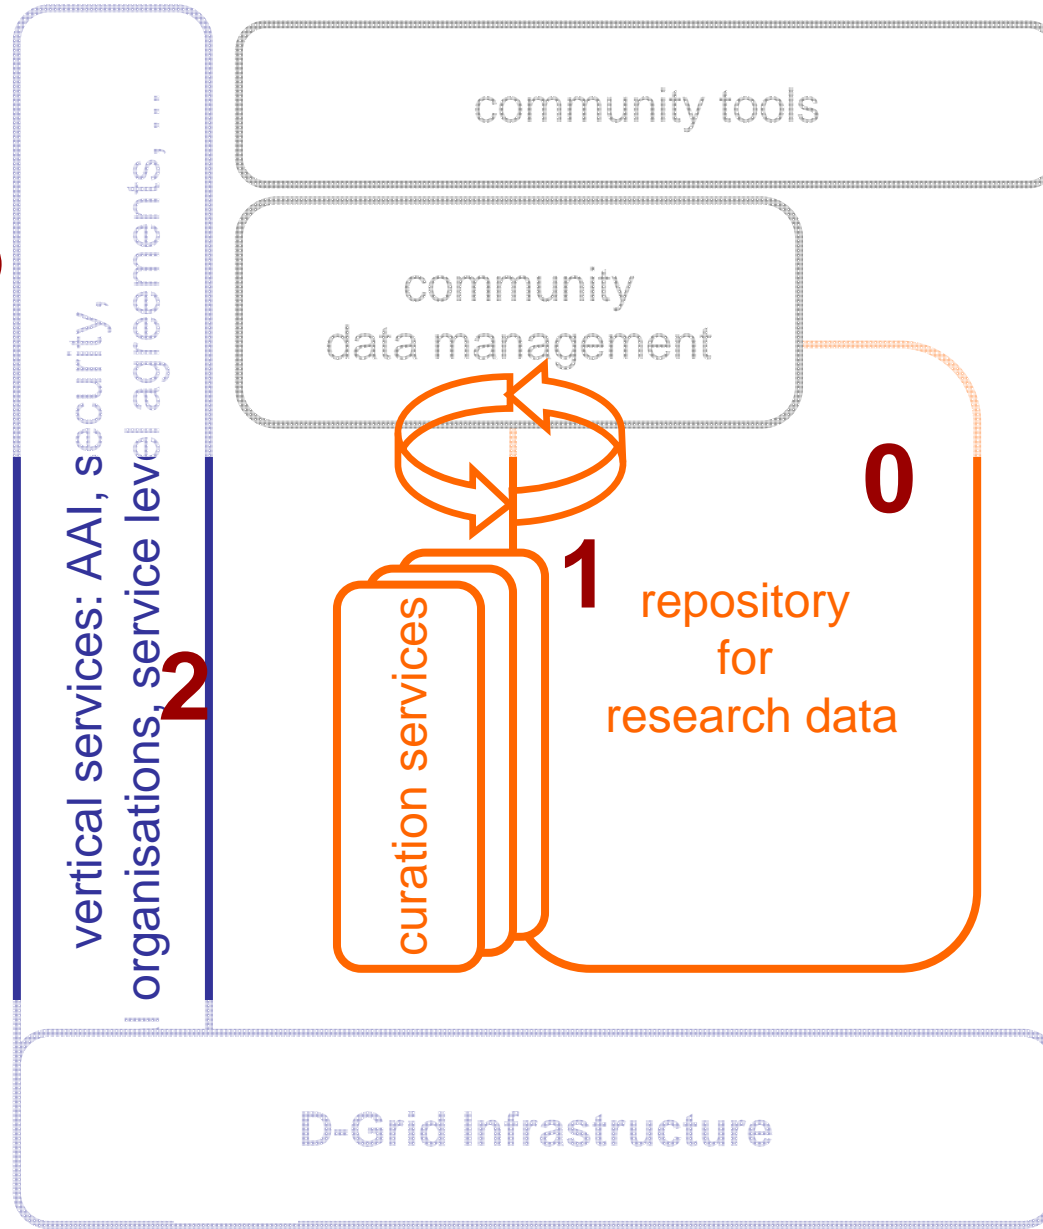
vertical services: AAI, security, organisations, service level agreements, ...

2

community tools

community data management

0

1

repository for research data

curation services

D-Grid Infrastructure